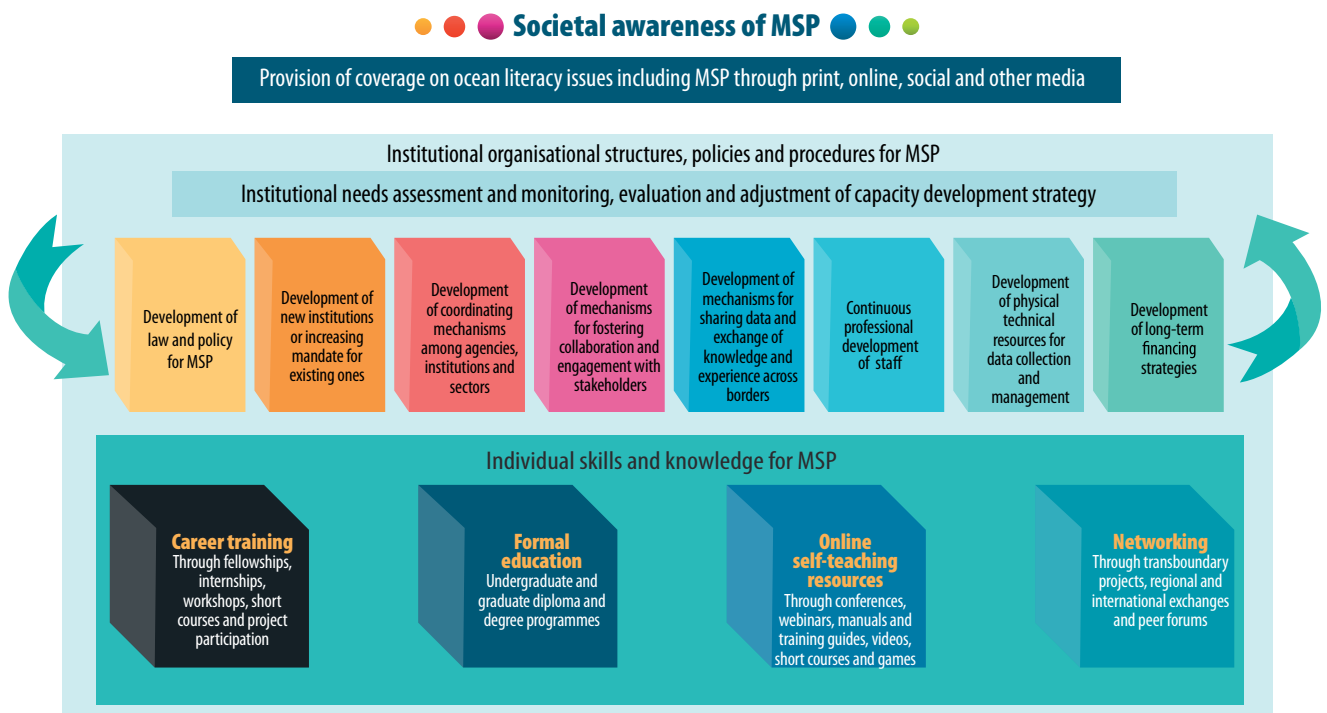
Societal awareness of MSP

Provision of coverage on ocean literacy issues including MSP through print, online, social and other media

Institutional organisational structures, policies and procedures for MSP

Institutional needs assessment and monitoring, evaluation and adjustment of capacity development strategy

Development of law and policy for MSP

Development of new institutions or increasing mandate for existing ones

Development of coordinating mechanisms among agencies, institutions and sectors

Development of mechanisms for fostering collaboration and engagement with stakeholders

Development of mechanisms for sharing data and exchange of knowledge and experience across borders

Continuous professional development of staff

Development of physical technical resources for data collection and management

Development of long-term financing strategies

Individual skills and knowledge for MSP

Career training
Through fellowships, internships, workshops, short courses and project participation

Formal education
Undergraduate and graduate diploma and degree programmes

Online self-teaching resources
Through conferences, webinars, manuals and training guides, videos, short courses and games

Networking
Through transboundary projects, regional and international exchanges and peer forums